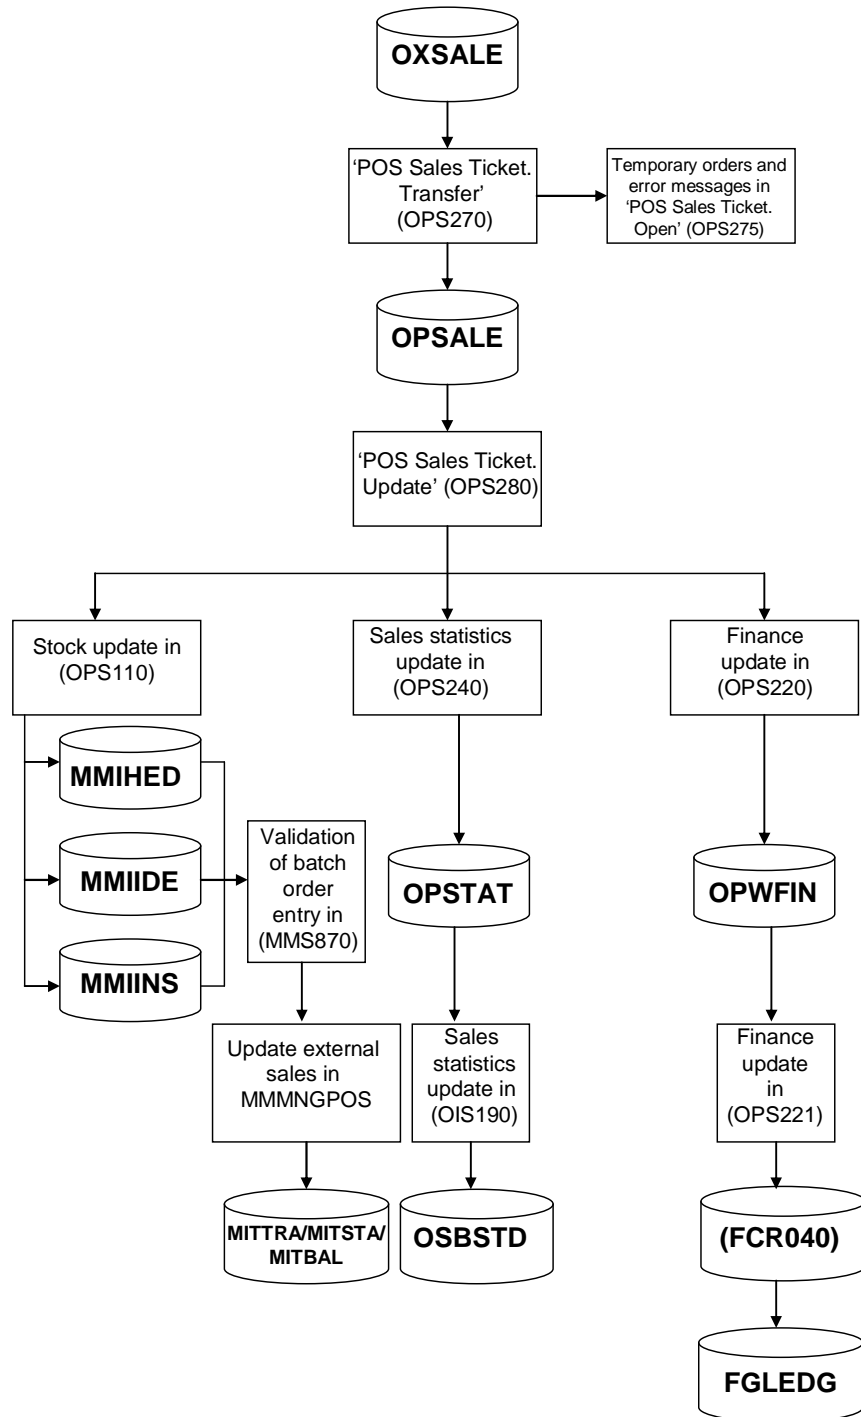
OXSALE

'POS Sales Ticket. Transfer' (OPS270)

Temporary orders and error messages in 'POS Sales Ticket. Open' (OPS275)

OPSALE

'POS Sales Ticket. Update' (OPS280)

Stock update in (OPS110)

MMIHED

MMIIDE

MMIINS

Validation of batch order entry in (MMS870)

Update external sales in MMMNGPOS

MITTRA/MITSTA/MITBAL

Sales statistics update in (OPS240)

OPSTAT

Sales statistics update in (OIS190)

OSBSTD

Finance update in (OPS220)

OPWFIN

Finance update in (OPS221)

(FCR040)

FGLEDG